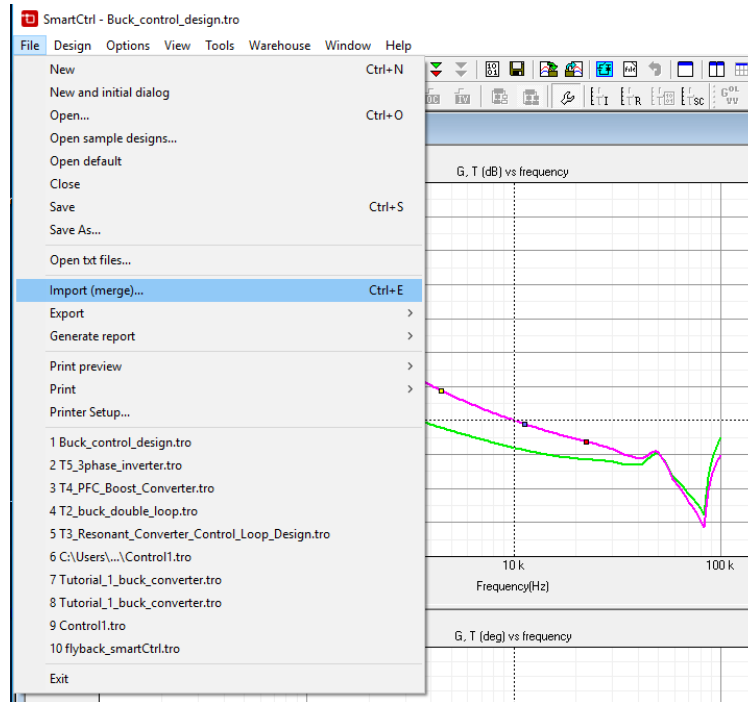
SmartCtrl - Buck_control_design.tro

File Design Options View Tools Warehouse Window Help

New Ctrl+N
New and initial dialog
Open... Ctrl+O
Open sample designs...
Open default
Close
Save Ctrl+S
Save As...
Open txt files...
Import (merge)... Ctrl+E
Export
Generate report
Print preview
Print
Printer Setup...
1 Buck_control_design.tro
2 T5_3phase_inverter.tro
3 T4_PFC_Boost_Converter.tro
4 T2_buck_double_loop.tro
5 T3_Resonant_Converter_Control_Loop_Design.tro
6 C:\Users\...\Control1.tro
7 Tutorial_1_buck_converter.tro
8 Tutorial_1_buck_converter.tro
9 Control1.tro
10 flyback_smartCtrl.tro
Exit

G, T (dB) vs frequency

10 k

100 k

Frequency(Hz)

G, T (deg) vs frequency